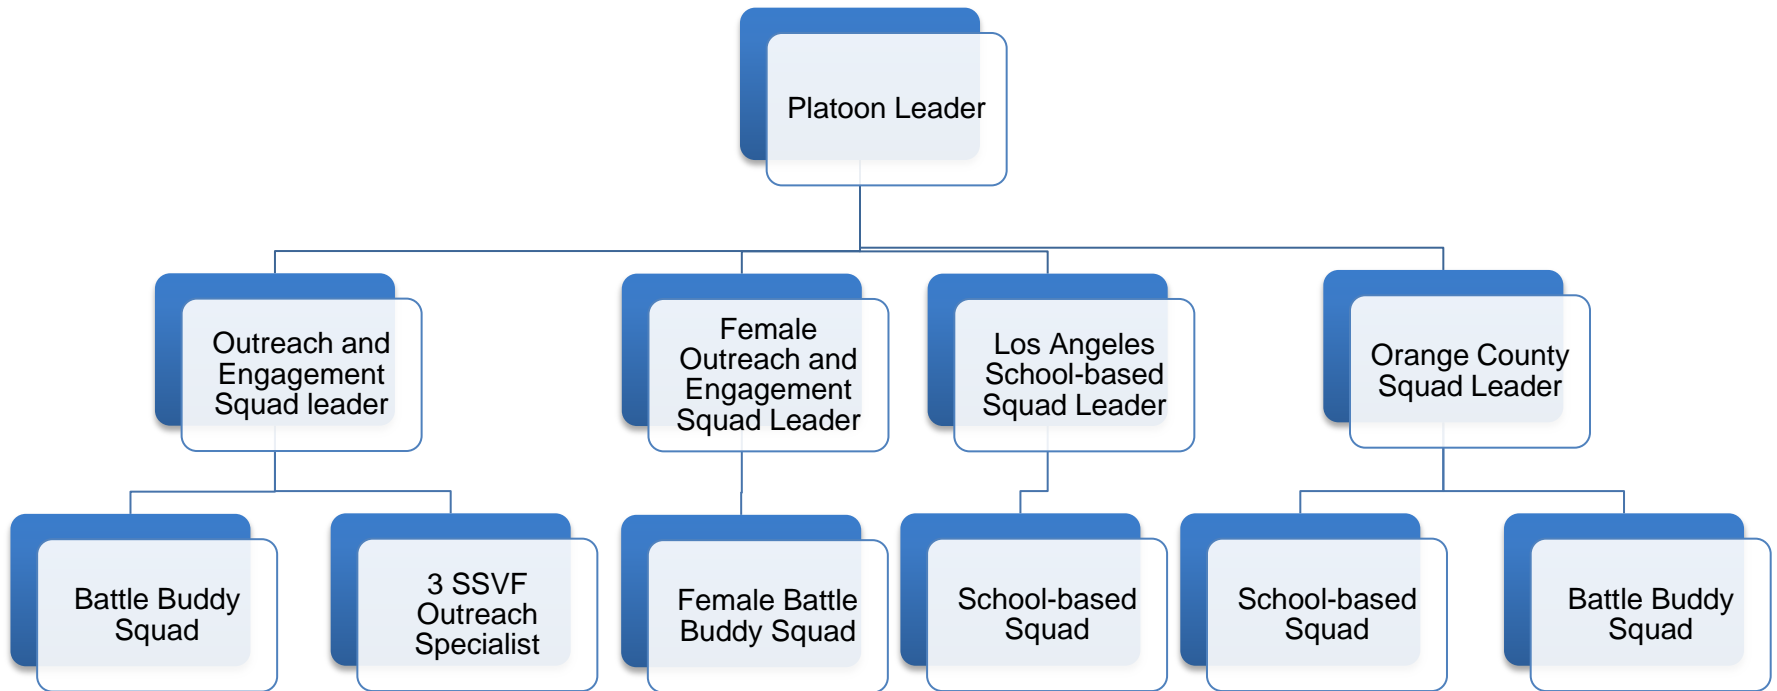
Platoon Leader

Outreach and Engagement Squad leader

Female Outreach and Engagement Squad Leader

Los Angeles School-based Squad Leader

Orange County Squad Leader

Battle Buddy Squad

3 SSVF Outreach Specialist

Female Battle Buddy Squad

School-based Squad

School-based Squad

Battle Buddy Squad